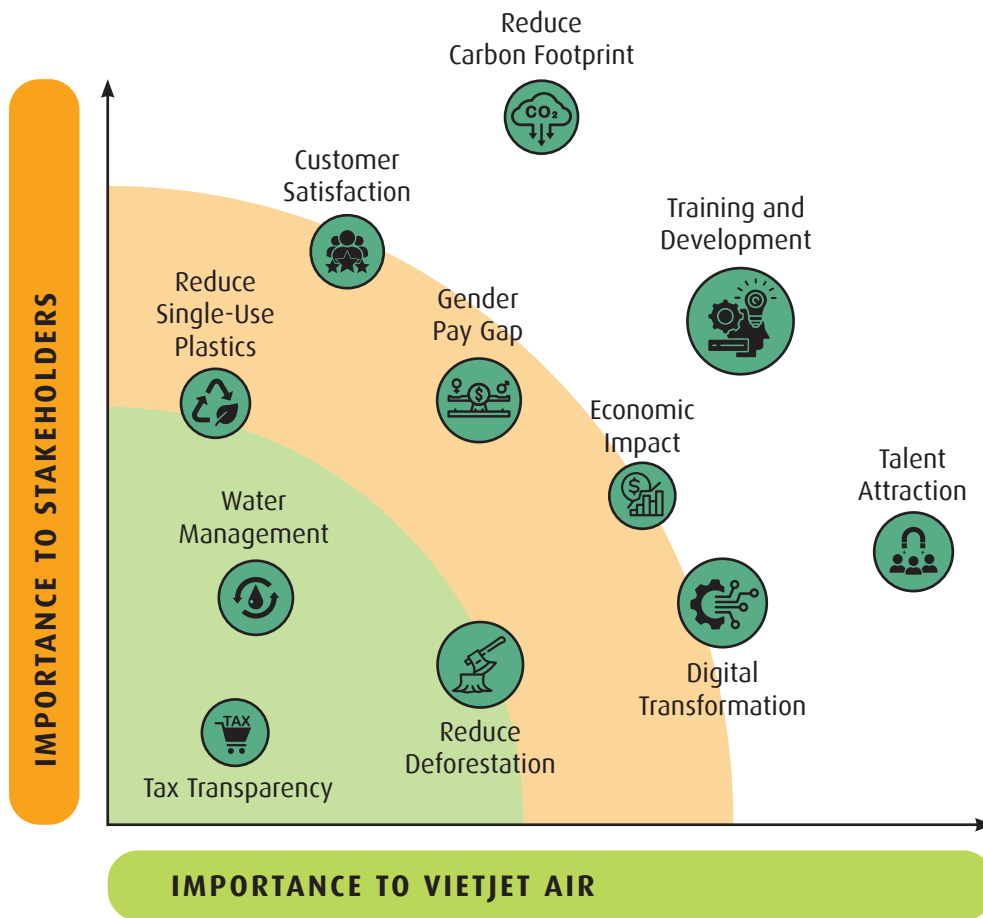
IMPORTANCE TO STAKEHOLDERS

Reduce Carbon Footprint

$CO_2$

Customer Satisfaction

Training and Development

Reduce Single-Use Plastics

Gender Pay Gap

Economic Impact

Talent Attraction

Water Management

Digital Transformation

TAX

Reduce Deforestation

Tax Transparency

IMPORTANCE TO VIETJET AIR